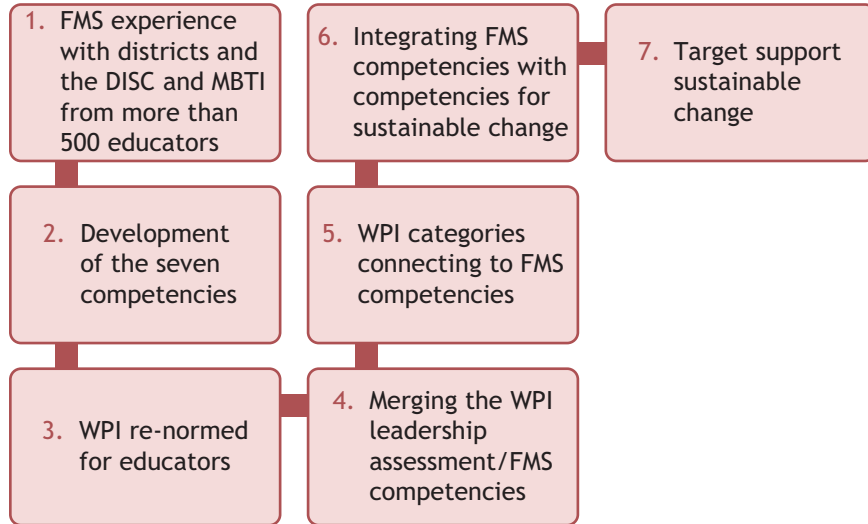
1. FMS experience with districts and the DISC and MBTI from more than 500 educators

2. Development of the seven competencies

3. WPI re-normed for educators

4. Merging the WPI leadership assessment/FMS competencies

5. WPI categories connecting to FMS competencies

6. Integrating FMS competencies with competencies for sustainable change

7. Target support sustainable change